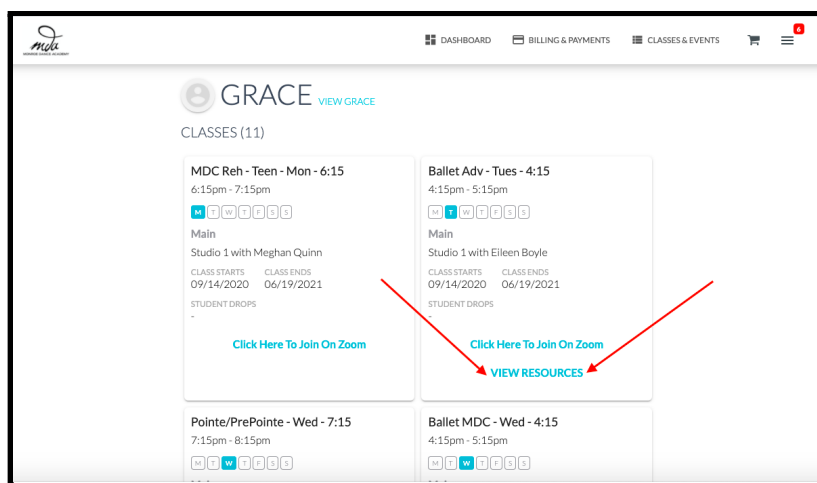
mda
MONROE DANCE ACADEMY

DASHBOARD BILLING & PAYMENTS CLASSES & EVENTS 6

GRACE VIEW GRACE

CLASSES (11)

MDC Reh - Teen - Mon - 6:15
6:15pm - 7:15pm
M T W T F S S
Main
Studio 1 with Meghan Quinn
CLASS STARTS 09/14/2020
CLASS ENDS 06/19/2021
STUDENT DROPS
-
Click Here To Join On Zoom

Ballet Adv - Tues - 4:15
4:15pm - 5:15pm
M T W T F S S
Main
Studio 1 with Eileen Boyle
CLASS STARTS 09/14/2020
CLASS ENDS 06/19/2021
STUDENT DROPS
-
Click Here To Join On Zoom
VIEW RESOURCES

Pointe/PrePointe - Wed - 7:15
7:15pm - 8:15pm
M T W T F S S

Ballet MDC - Wed - 4:15
4:15pm - 5:15pm
M T W T F S S